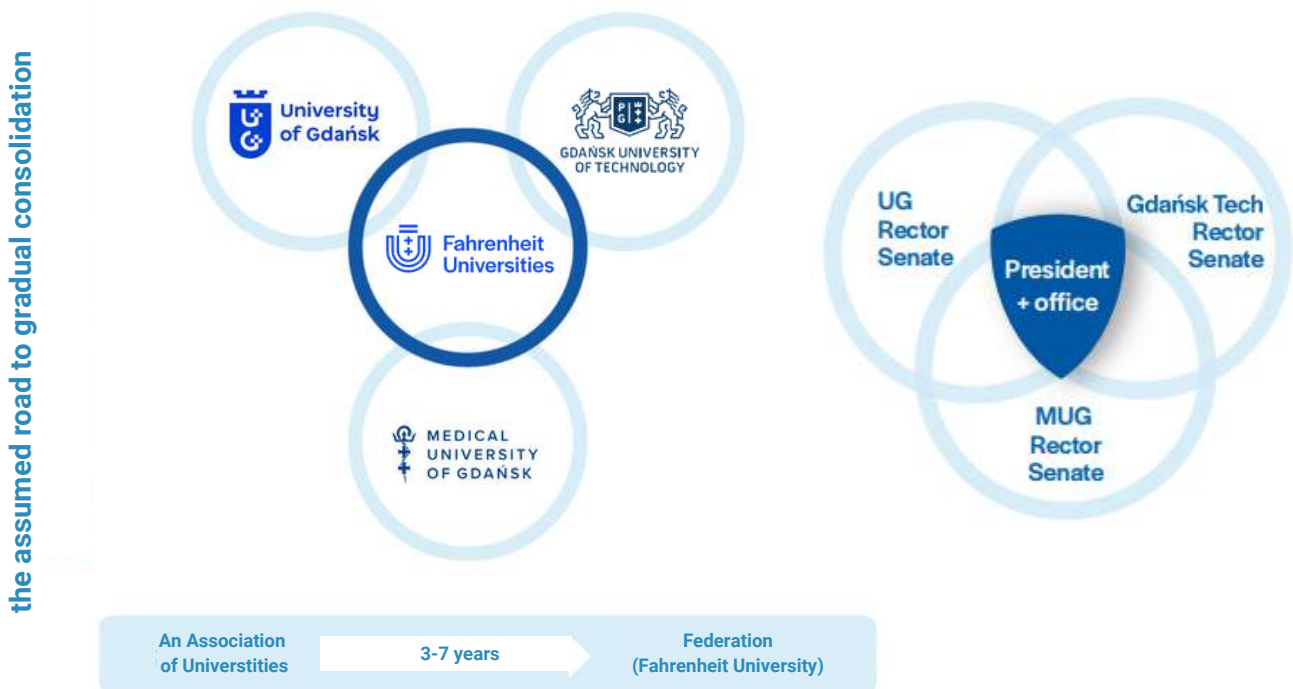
the assumed road to gradual consolidation

University of Gdańsk

GDAŃSK UNIVERSITY OF TECHNOLOGY

Fahrenheit Universities

MEDICAL UNIVERSITY OF GDAŃSK

UG Rector Senate

Gdańsk Tech Rector Senate

President + office

MUG Rector Senate

An Association of Universtities

3-7 years

Federation (Fahrenheit University)